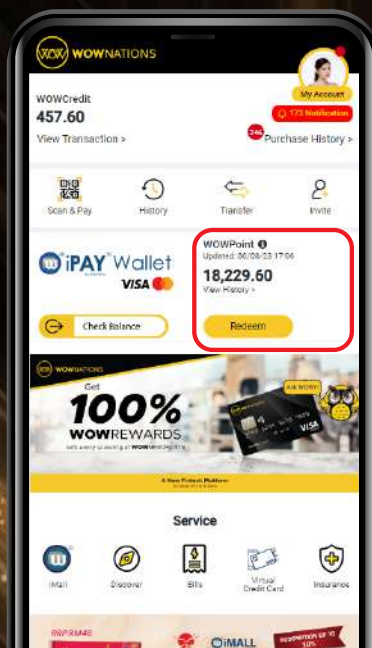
WOW WOWNATIONS

My Account

173 Notification

WOWCredit
457.60
View Transaction >

246 Purchase History >

Scan & Pay

History

Transfer

Invite

iPAY Wallet

VISA

Check Balance

WOWPoint
Updated: 30/08/23 17:06
18,229.60
View History >

Redeem

WOW WOWNATIONS

Get
100%
WOWREWARDS

ASK NOW!!

VISA

A New Fintech Platform

Service

iMall

Discover

Bills

Virtual Credit Card

Insurance

RM40

iMALL

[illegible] 10%